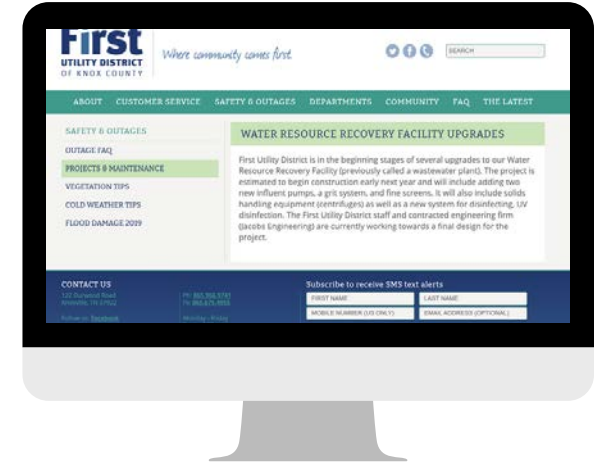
First
UTILITY DISTRICT
OF KNOX COUNTY

Where community comes first

SEARCH

ABOUT CUSTOMER SERVICE SAFETY & OUTAGES DEPARTMENTS COMMUNITY FAQ THE LATEST

SAFETY & OUTAGES
OUTAGE FAQ
PROJECTS & MAINTENANCE
VEGETATION TIPS
COLD WEATHER TIPS
FLOOD DAMAGE 2019

WATER RESOURCE RECOVERY FACILITY UPGRADES

First Utility District is in the beginning stages of several upgrades to our Water Resource Recovery Facility (previously called a wastewater plant). The project is estimated to begin construction early next year and will include adding two new influent pumps, a grit system, and fine screens. It will also include solids handling equipment (centrifuges) as well as a new system for disinfecting, UV disinfection. The First Utility District staff and contracted engineering firm (Jacobs Engineering) are currently working towards a final design for the project.

CONTACT US
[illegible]
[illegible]
Follow on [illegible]

Ph: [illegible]
Fx: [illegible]
Monday - Friday

Subscribe to receive SMS text alerts
FIRST NAME
LAST NAME
MOBILE NUMBER (US ONLY)
EMAIL ADDRESS (OPTIONAL)